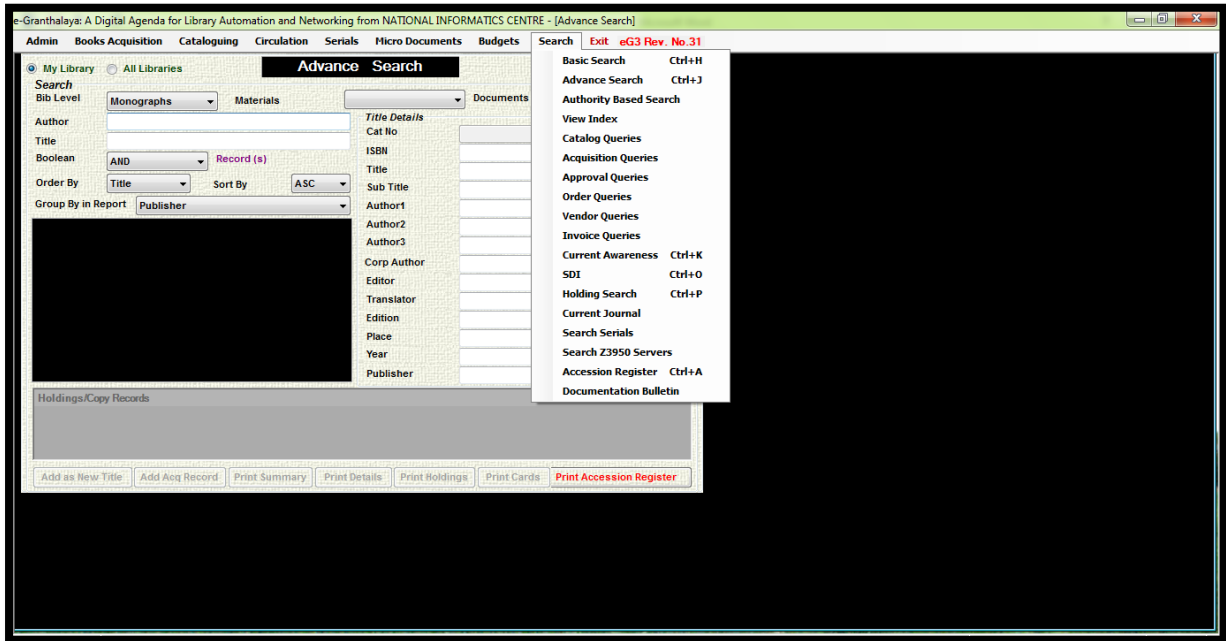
e-Granthalaya: A Digital Agenda for Library Automation and Networking from NATIONAL INFORMATICS CENTRE - [Advance Search]

Admin Books Acquisition Cataloguing Circulation Serials Micro Documents Budgets Search Exit eG3 Rev. No.31

My Library All Libraries

Advance Search

Search
Bib Level Monographs Materials Documents
Author
Title
Boolean AND Record (s)
Order By Title Sort By ASC
Group By in Report Publisher

Title Details
Cat No
ISBN
Title
Sub Title
Author1
Author2
Author3
Corp Author
Editor
Translator
Edition
Place
Year
Publisher

Holdings/Copy Records

Add as New Title Add Acq Record Print Summary Print Details Print Holdings Print Cards Print Accession Register

Basic Search Ctrl+H
Advance Search Ctrl+J
Authority Based Search
View Index
Catalog Queries
Acquisition Queries
Approval Queries
Order Queries
Vendor Queries
Invoice Queries
Current Awareness Ctrl+K
SDI Ctrl+O
Holding Search Ctrl+P
Current Journal
Search Serials
Search Z3950 Servers
Accession Register Ctrl+A
Documentation Bulletin